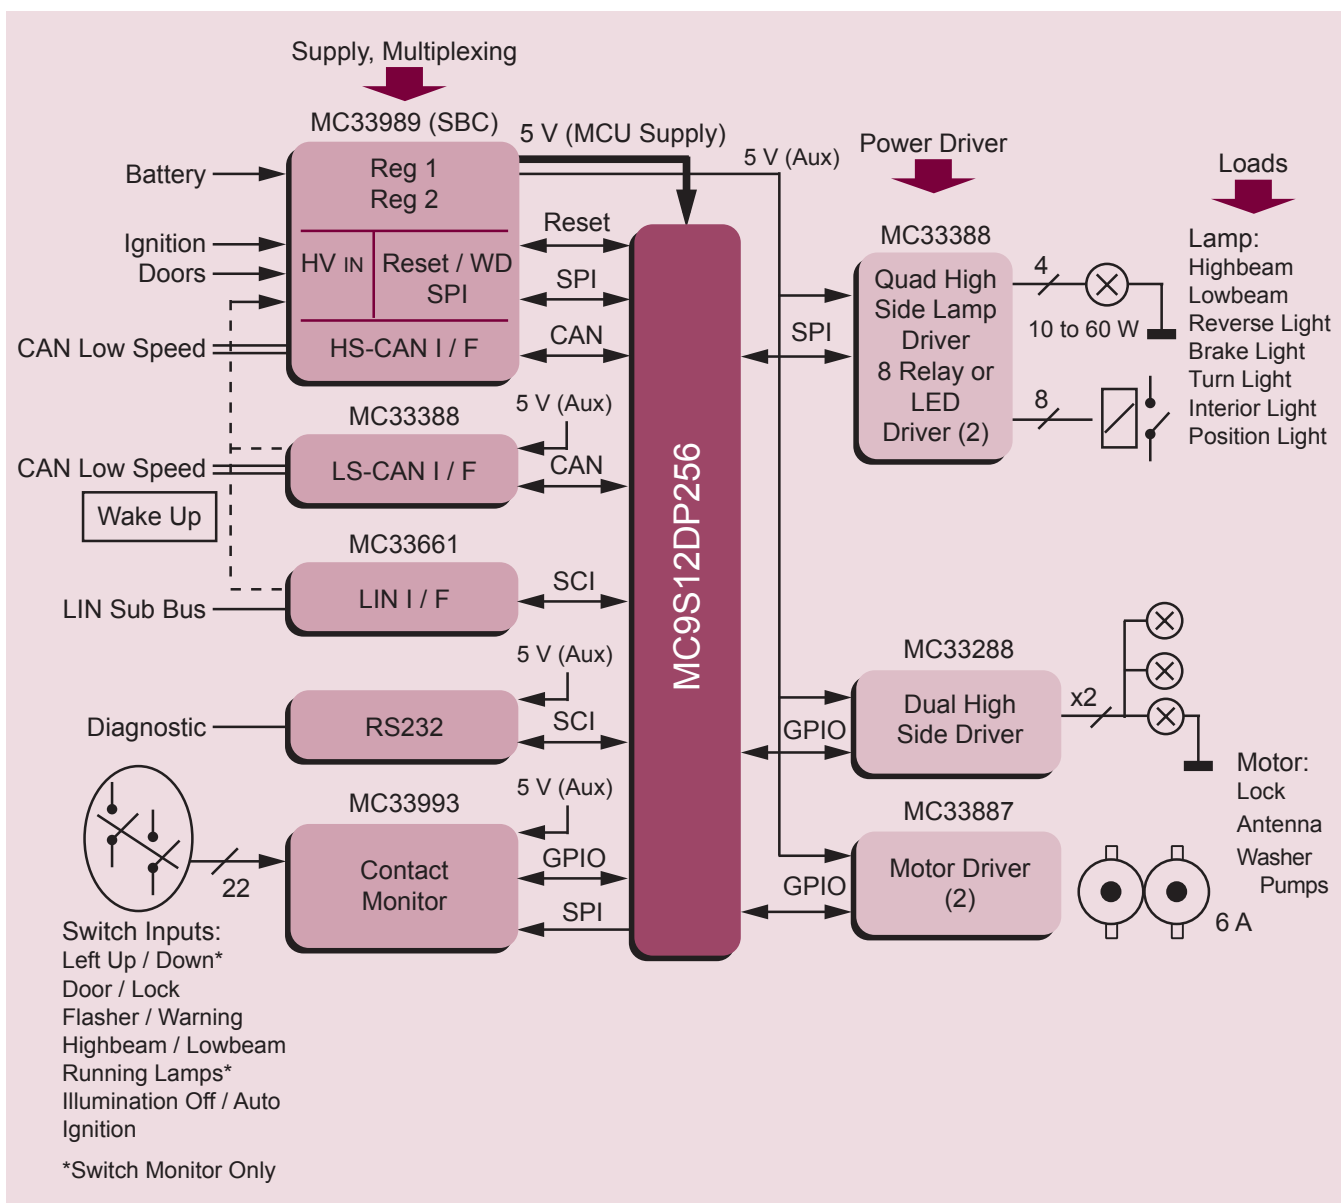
Supply, Multiplexing

MC33989 (SBC)

5 V (MCU Supply)

5 V (Aux)

Power Driver

Loads

Battery

Reg 1
Reg 2

Ignition
Doors

HV IN

Reset / WD
SPI

Reset

SPI

CAN

CAN Low Speed

HS-CAN I / F

MC33388

Quad High Side Lamp Driver
8 Relay or LED Driver (2)

4

10 to 60 W

8

SPI

Lamp:
Highbeam
Lowbeam
Reverse Light
Brake Light
Turn Light
Interior Light
Position Light

MC33388

5 V (Aux)

CAN Low Speed

LS-CAN I / F

CAN

Wake Up

MC33661

LIN I / F

SCI

LIN Sub Bus

MC9S12DP256

5 V (Aux)

Diagnostic

RS232

SCI

MC33288

Dual High Side Driver

x2

GPIO

Motor:
Lock
Antenna
Washer
Pumps

5 V (Aux)

MC33993

MC33887

Contact Monitor

GPIO

SPI

22

GPIO

Motor Driver (2)

6 A

Switch Inputs:
Left Up / Down*
Door / Lock
Flasher / Warning
Highbeam / Lowbeam
Running Lamps*
Illumination Off / Auto
Ignition

*Switch Monitor Only